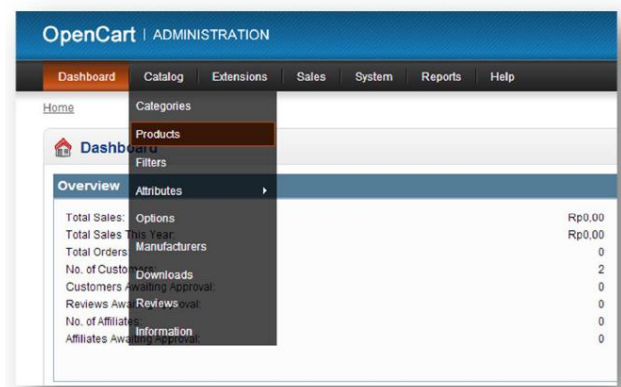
OpenCart | ADMINISTRATION

Dashboard Catalog Extensions Sales System Reports Help

Home

Categories
Products
Filters
Attributes
Options
Manufacturers
Downloads
Reviews
Information

Dashb

Overview

Total Sales: Rp0,00
Total Sales This Year: Rp0,00
Total Orders 0
No. of Custo 2
Customers A 0
Reviews Awa 0
No. of Affiliat 0
Affiliates Awa 0